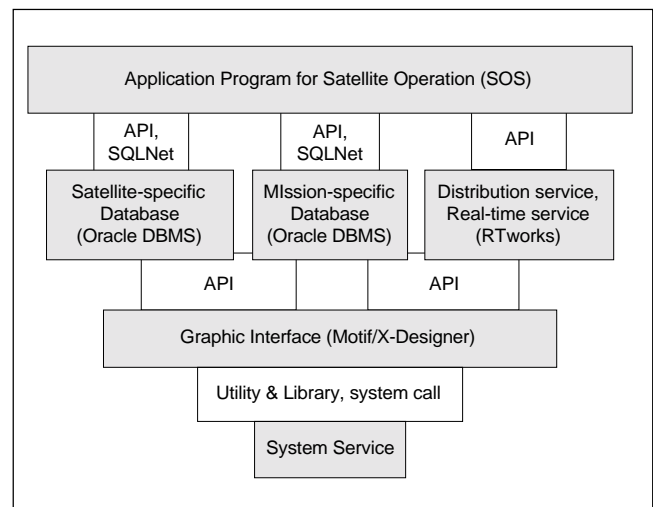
Application Program for Satellite Operation (SOS)

API, SQLNet

API, SQLNet

API

Satellite-specific Database (Oracle DBMS)

MIssion-specific Database (Oracle DBMS)

Distribution service, Real-time service (RTworks)

API

API

Graphic Interface (Motif/X-Designer)

Utility & Library, system call

System Service